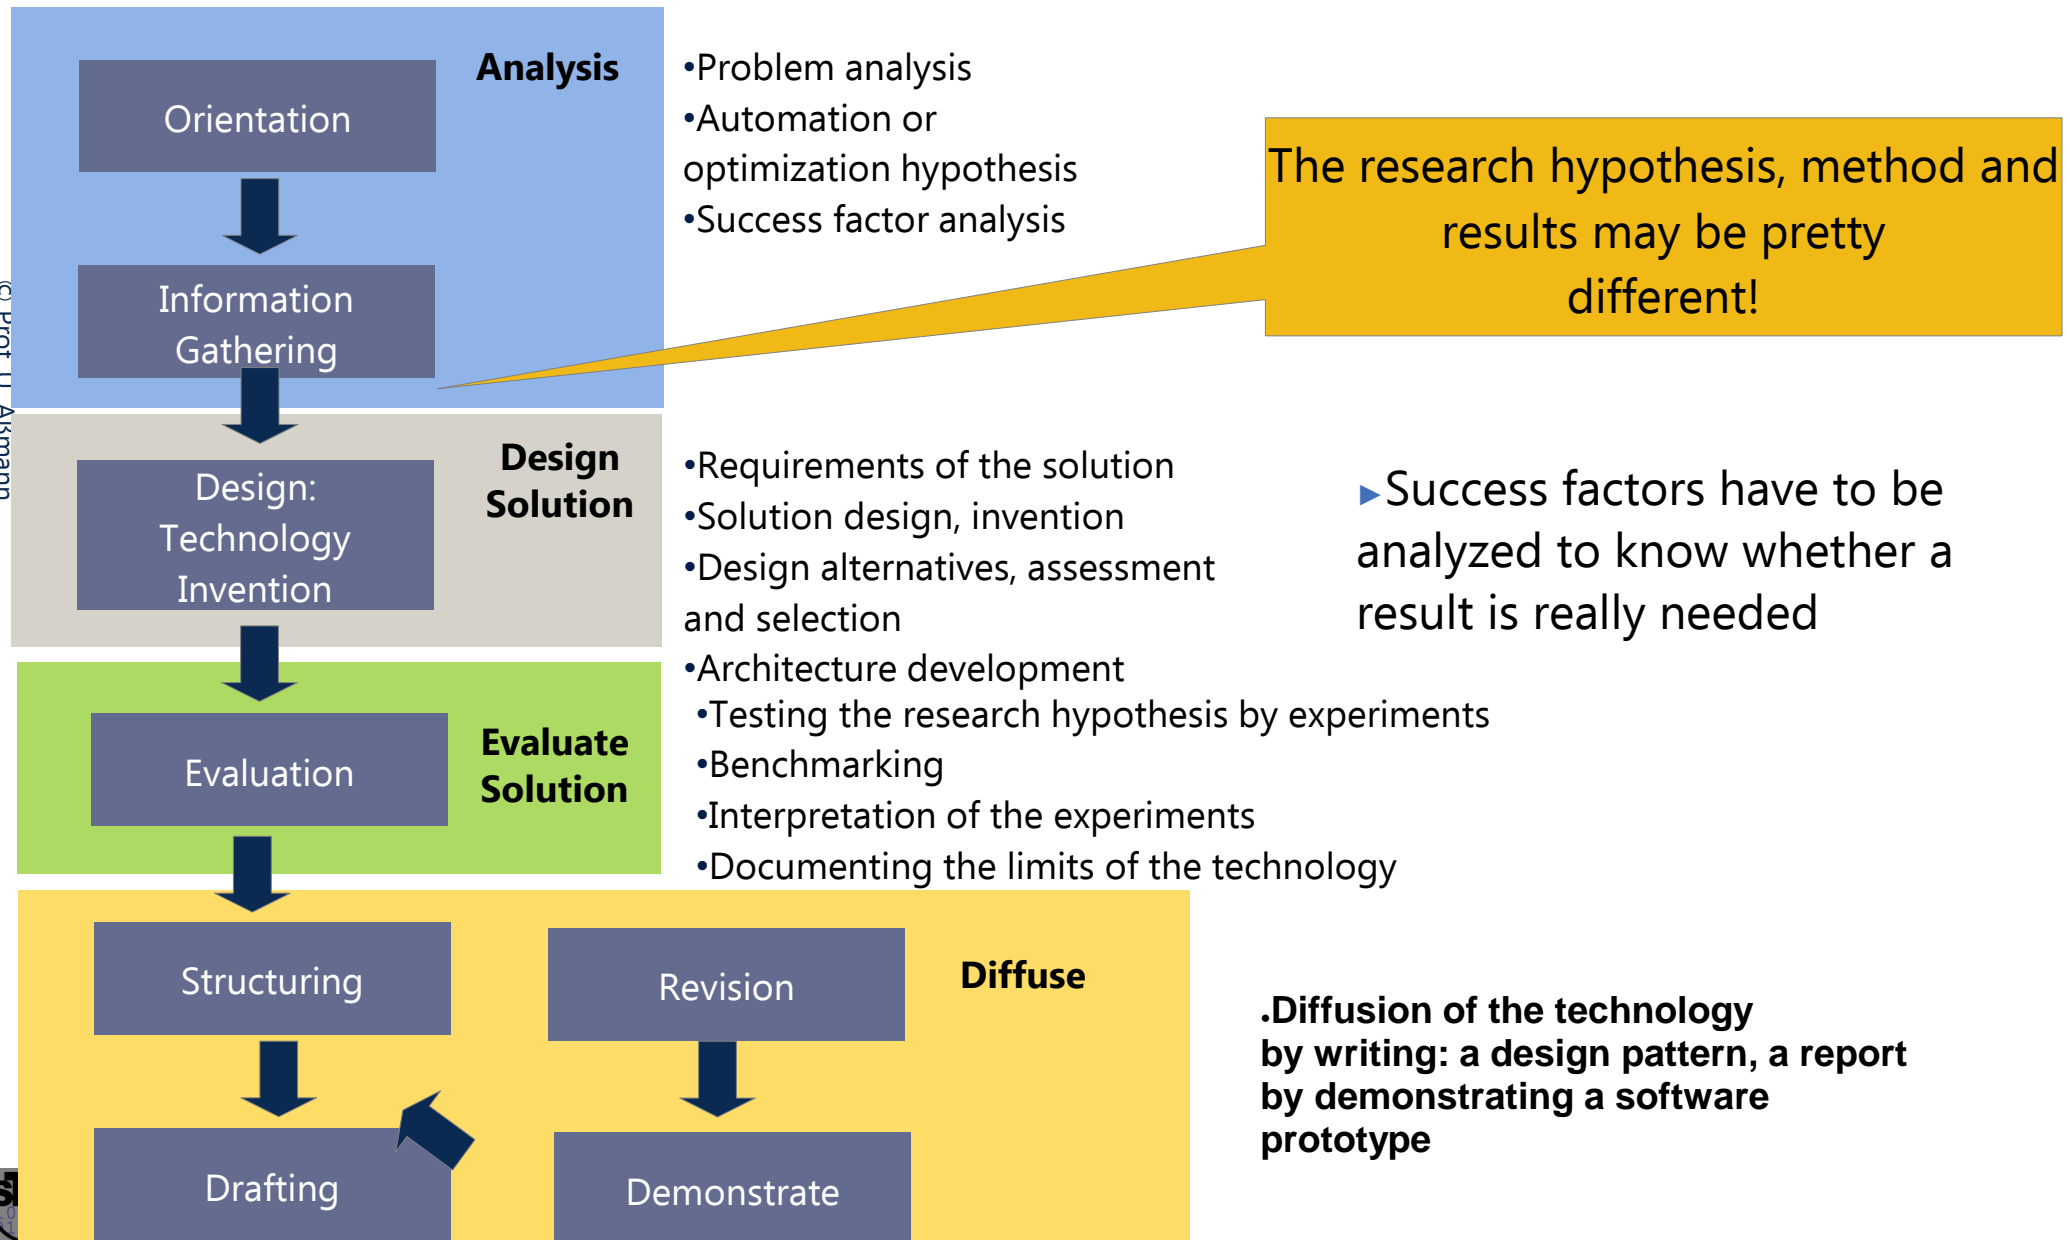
Orientation

Analysis

Information Gathering

•Problem analysis
•Automation or optimization hypothesis
•Success factor analysis

The research hypothesis, method and results may be pretty different!

© Prof. U. Aßmann

Design: Technology Invention

Design Solution

•Requirements of the solution
•Solution design, invention
•Design alternatives, assessment and selection
•Architecture development

▸Success factors have to be analyzed to know whether a result is really needed

Evaluation

Evaluate Solution

•Testing the research hypothesis by experiments
•Benchmarking
•Interpretation of the experiments
•Documenting the limits of the technology

Structuring

Revision

Diffuse

Drafting

Demonstrate

.Diffusion of the technology
by writing: a design pattern, a report
by demonstrating a software prototype